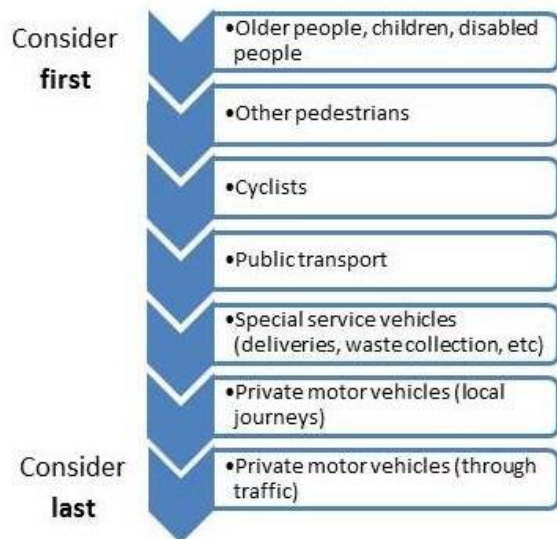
Consider **first**

•Older people, children, disabled people

•Other pedestrians

•Cyclists

•Public transport

•Special service vehicles (deliveries, waste collection, etc)

•Private motor vehicles (local journeys)

Consider **last**

•Private motor vehicles (through traffic)